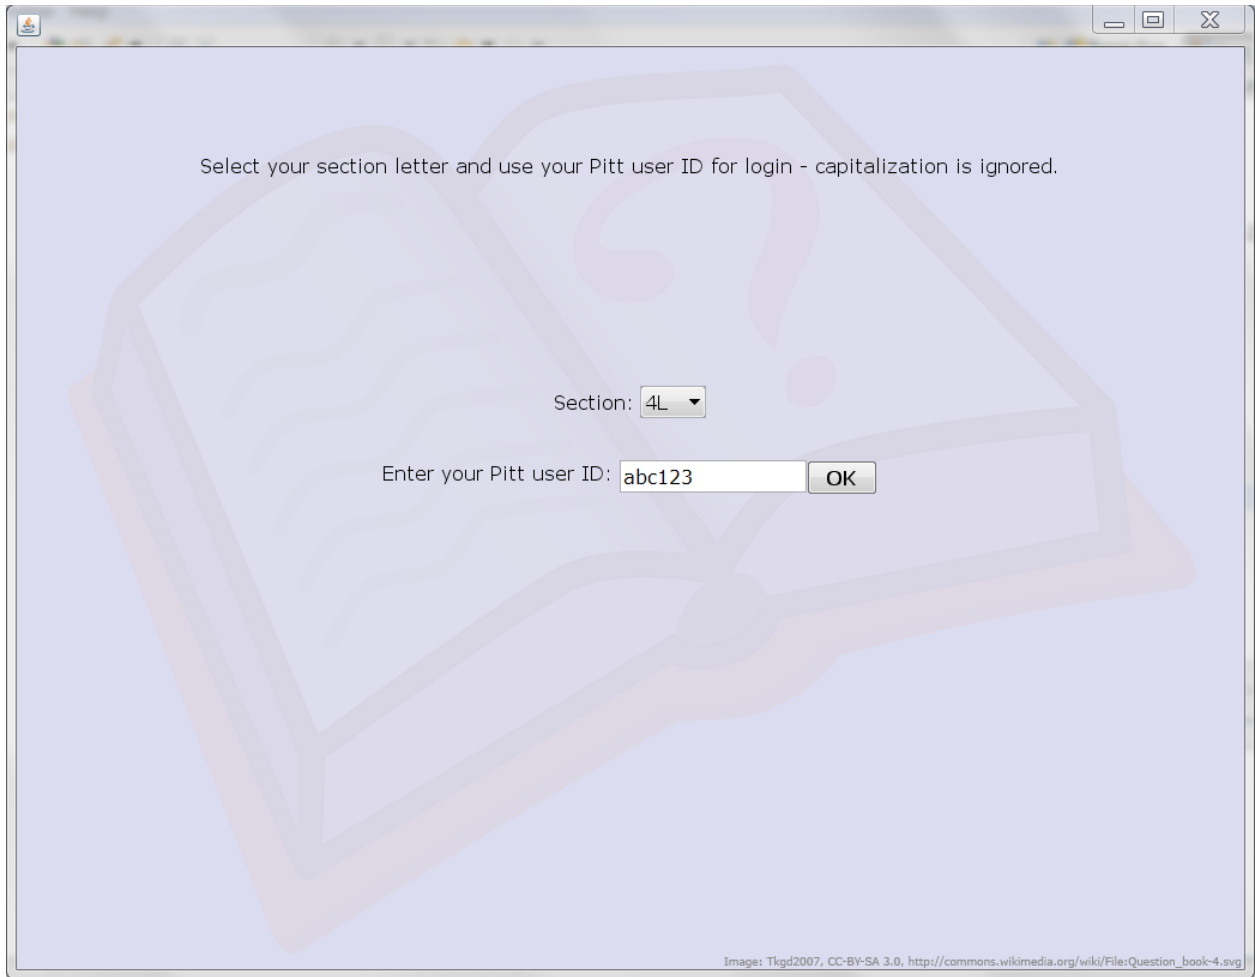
Select your section letter and use your Pitt user ID for login - capitalization is ignored.

Section: 4L

Enter your Pitt user ID: abc123 OK

Image: Tkgd2007, CC-BY-SA 3.0, http://commons.wikimedia.org/wiki/File:Question_book-4.svg